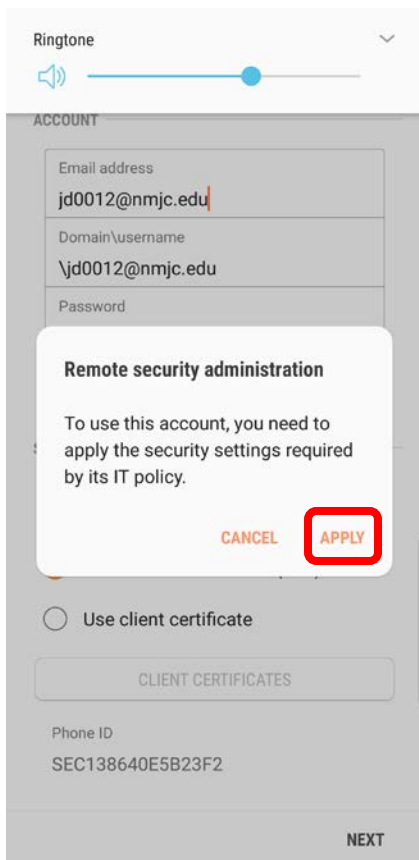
Ringtone

ACCOUNT

Email address
jd0012@nmjc.edu

Domain\username
\jd0012@nmjc.edu

Password

Remote security administration

To use this account, you need to apply the security settings required by its IT policy.

CANCEL APPLY

Use client certificate

CLIENT CERTIFICATES

Phone ID
SEC138640E5B23F2

NEXT